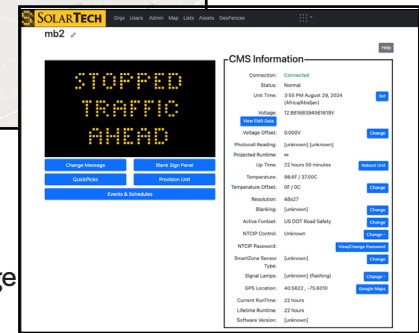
SOLARTECH Orgs Users Admin Map Lists Assets GeoFences

mb2

Help

STOPPED
TRAFFIC
AHEAD

Change Message
Blank Sign Panel
QuickPicks
Provision Unit
Events & Schedules

CMS Information

Connection: Connected
Status: Normal
Unit Time: 3:55 PM August 29, 2024 (Africa/Abidjan)
Set
Voltage: 12.881683945816 19V
View EMS Data
Voltage Offset: 0.000V
Change
Photocell Reading: [unknown] [unknown]
Projected Runtime: ∞
Up Time: 22 hours 50 minutes
Reboot Unit
Temperature: 98.6F / 37.00C
Temperature Offset: 0F / 0C
Change
Resolution: 48x27
Blanking: [unknown]
Change
Active Fontset: US DOT Road Safety
Change
NTCIP Control: Unknown
Change
NTCIP Password:
View/Change Password
SmartZone Sensor Type: [unknown]
Change
Signal Lamps: [unknown] (flashing)
Change
GPS Location: 40.5822 , -75.6010
Google Maps
Current RunTime: 22 hours
Lifetime Runtime: 22 hours
Software Version: [unknown]

re